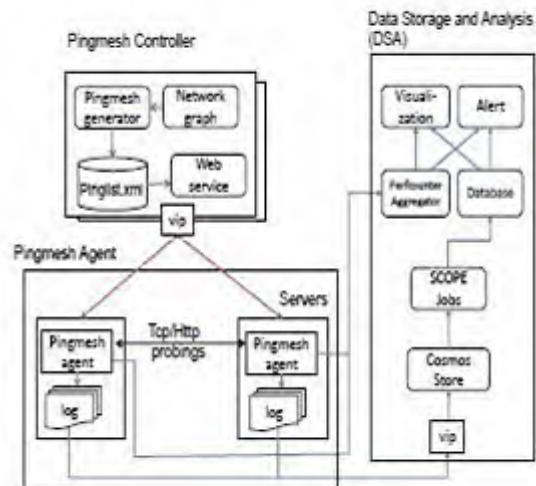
Pingmesh Controller

Pingmesh generator

Network graph

Pinglist.xml

Web service

vip

Data Storage and Analysis (DSA)

Visualization

Alert

Perfcounter Aggregator

Database

SCOPE Jobs

Cosmos Store

vip

Pingmesh Agent

Servers

Pingmesh agent

Tcp/Http probings

Pingmesh agent

log

log